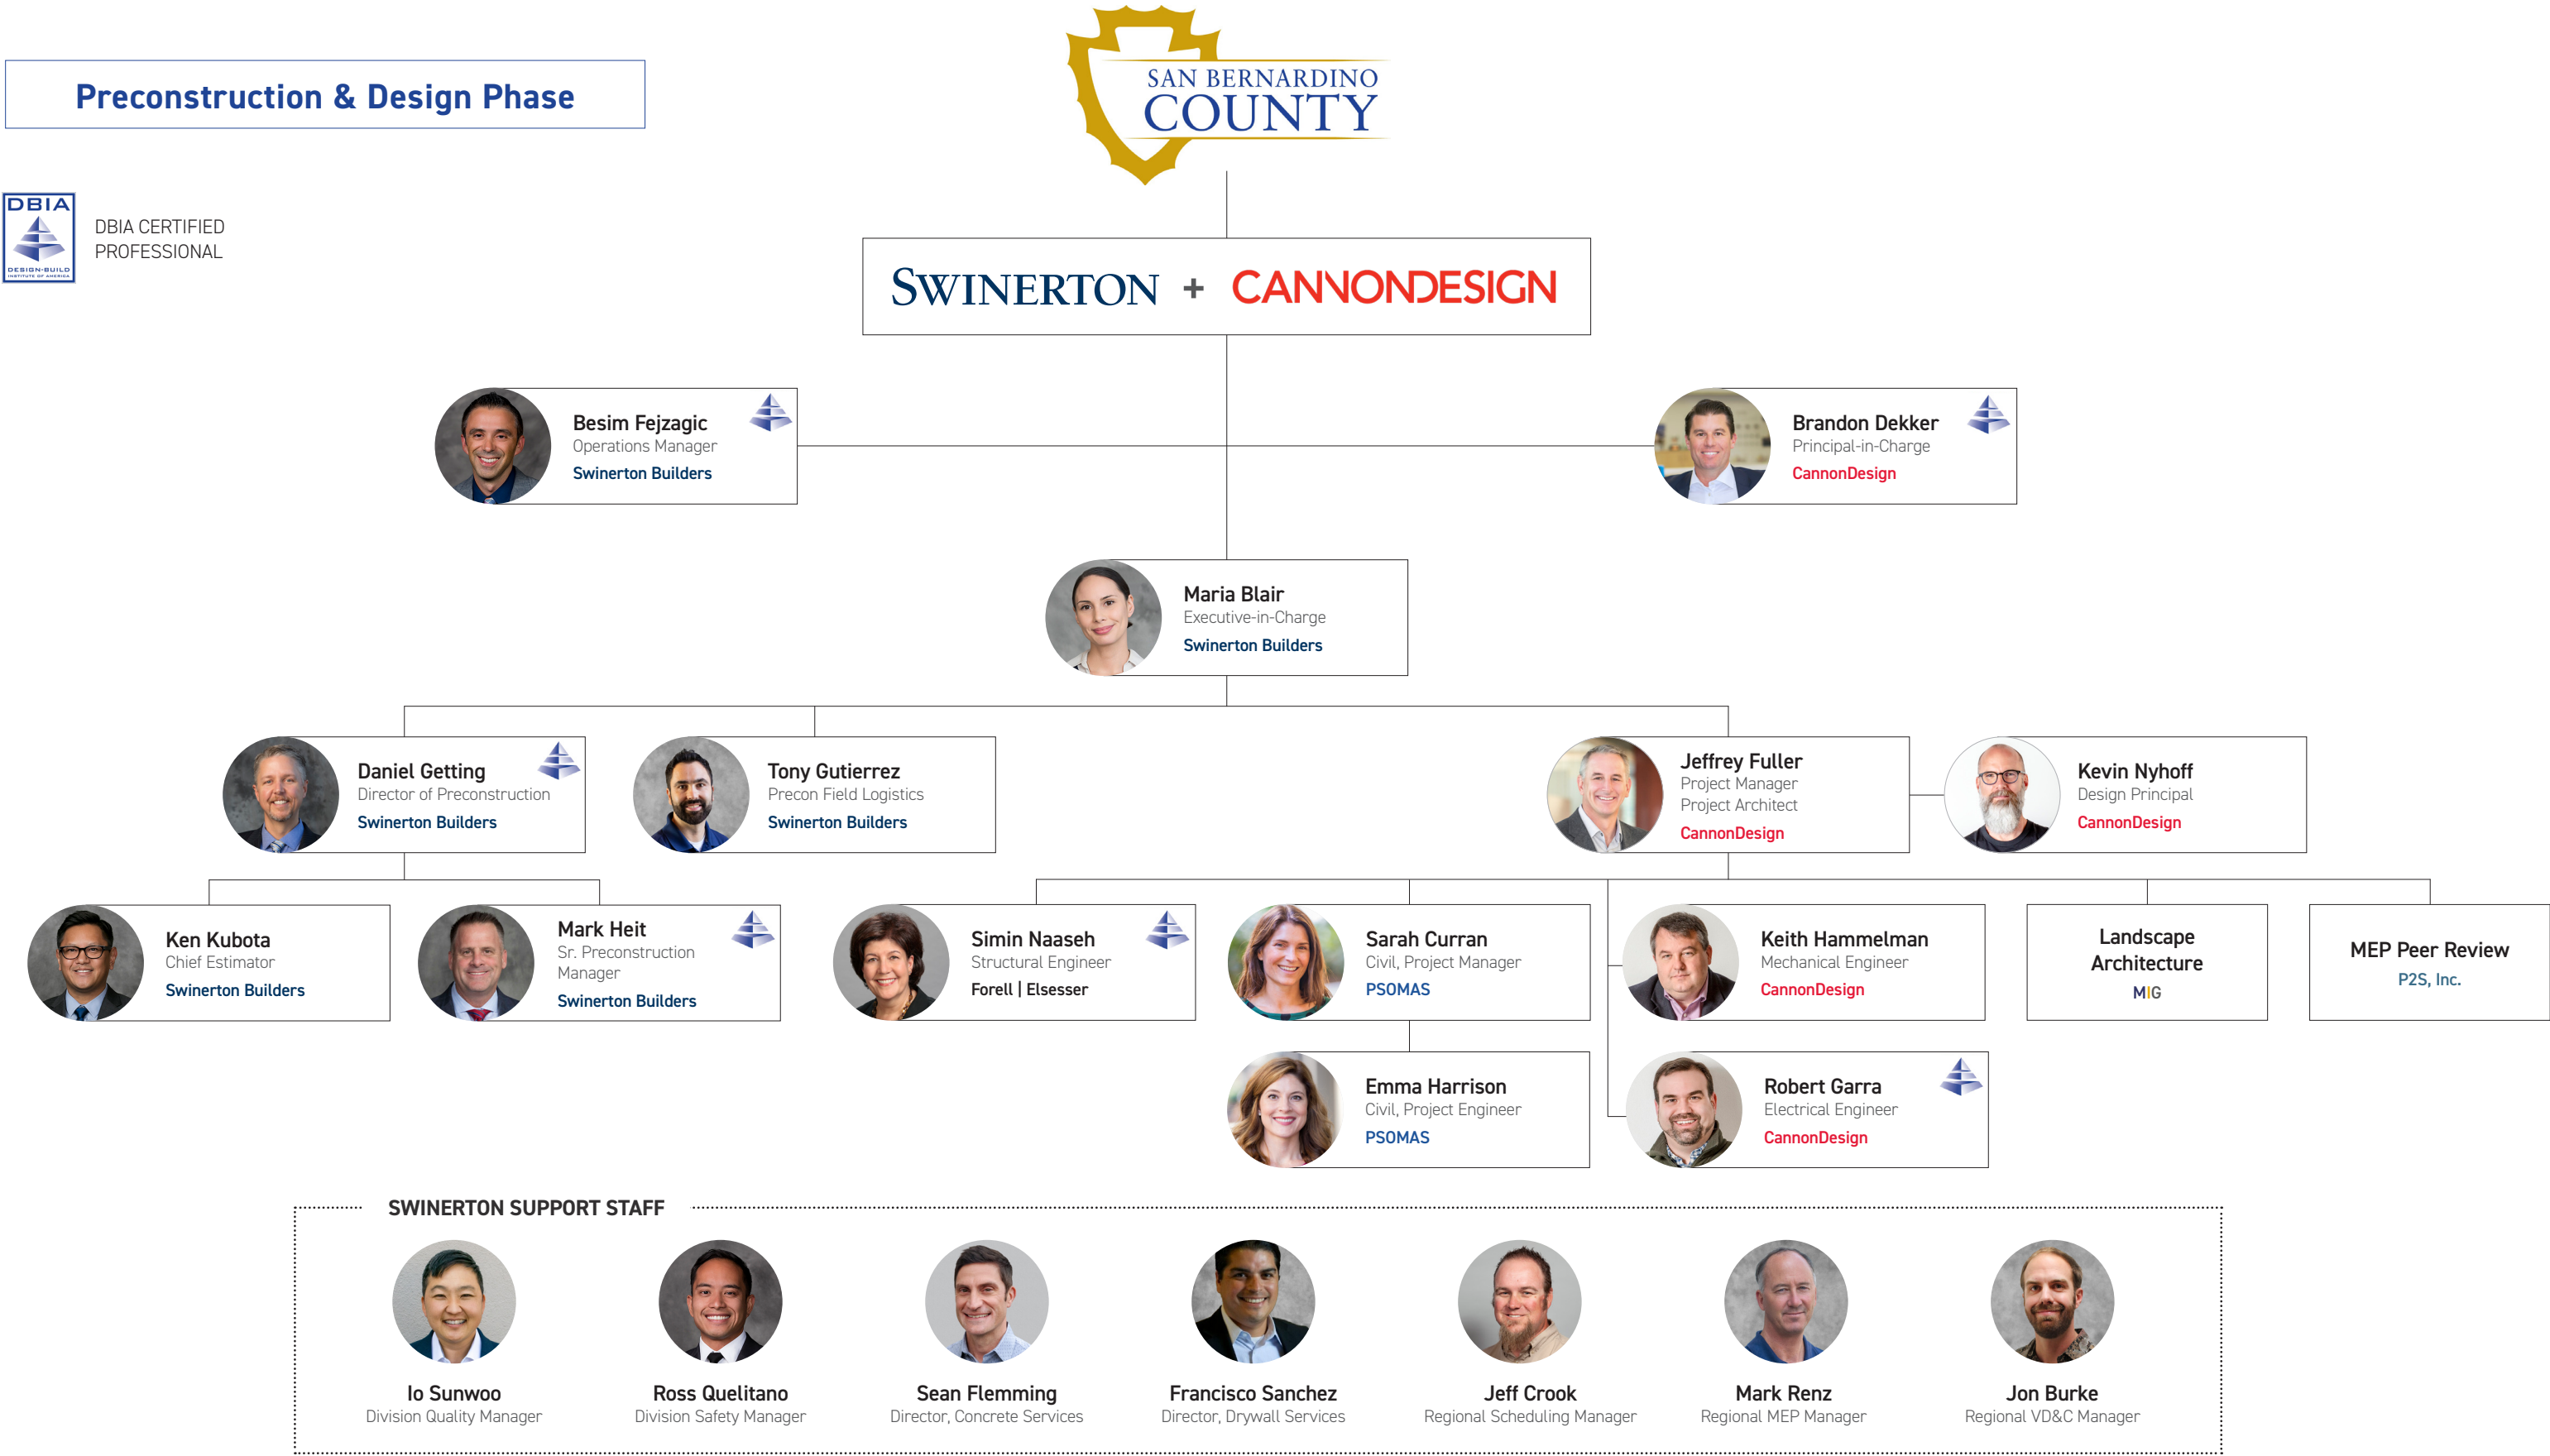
Preconstruction & Design Phase

SAN BERNARDINO COUNTY

DBIA DESIGN-BUILD INSTITUTE OF AMERICA

DBIA CERTIFIED PROFESSIONAL

SWINERTON + CANNONDESIGN

Besim Fejzagic
Operations Manager
Swinerton Builders

Brandon Dekker
Principal-in-Charge
CannonDesign

Maria Blair
Executive-in-Charge
Swinerton Builders

Daniel Getting
Director of Preconstruction
Swinerton Builders

Tony Gutierrez
Precon Field Logistics
Swinerton Builders

Jeffrey Fuller
Project Manager
Project Architect
CannonDesign

Kevin Nyhoff
Design Principal
CannonDesign

Ken Kubota
Chief Estimator
Swinerton Builders

Mark Heit
Sr. Preconstruction Manager
Swinerton Builders

Simin Naaseh
Structural Engineer
Forell | Elsesser

Sarah Curran
Civil, Project Manager
PSOMAS

Keith Hammelman
Mechanical Engineer
CannonDesign

Landscape Architecture
MIG

MEP Peer Review
P2S, Inc.

Emma Harrison
Civil, Project Engineer
PSOMAS

Robert Garra
Electrical Engineer
CannonDesign

SWINERTON SUPPORT STAFF

Io Sunwoo
Division Quality Manager

Ross Quelitano
Division Safety Manager

Sean Flemming
Director, Concrete Services

Francisco Sanchez
Director, Drywall Services

Jeff Crook
Regional Scheduling Manager

Mark Renz
Regional MEP Manager

Jon Burke
Regional VD&C Manager